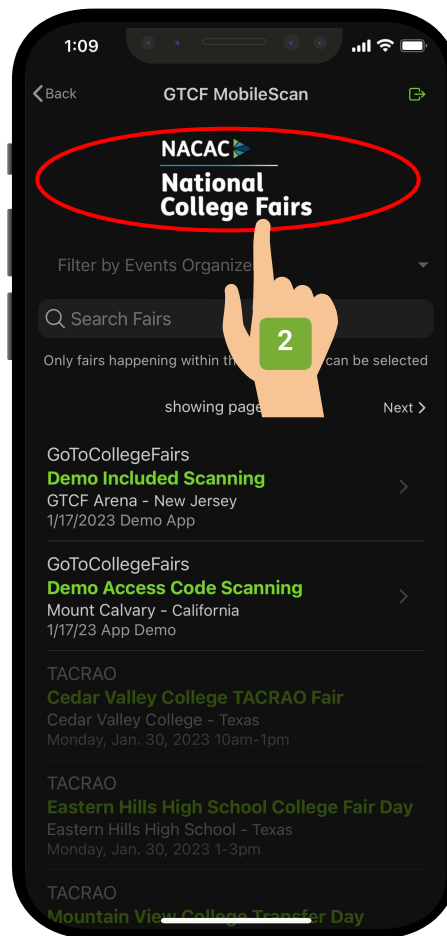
1:09

Back

GTCF MobileScan

NACAC
National College Fairs

Filter by Events Organize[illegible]

Search Fairs

2

Only fairs happening within th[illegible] can be selected

showing page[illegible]

Next

GoToCollegeFairs
Demo Included Scanning
GTCF Arena - New Jersey
1/17/2023 Demo App

GoToCollegeFairs
Demo Access Code Scanning
Mount Calvary - California
1/17/23 App Demo

TACRAO
Cedar Valley College TACRAO Fair
Cedar Valley College - Texas
Monday, Jan. 30, 2023 10am-1pm

TACRAO
Eastern Hills High School College Fair Day
Eastern Hills High School - Texas
Monday, Jan. 30, 2023 1-3pm

TACRAO
Mountain View College Transfer Day